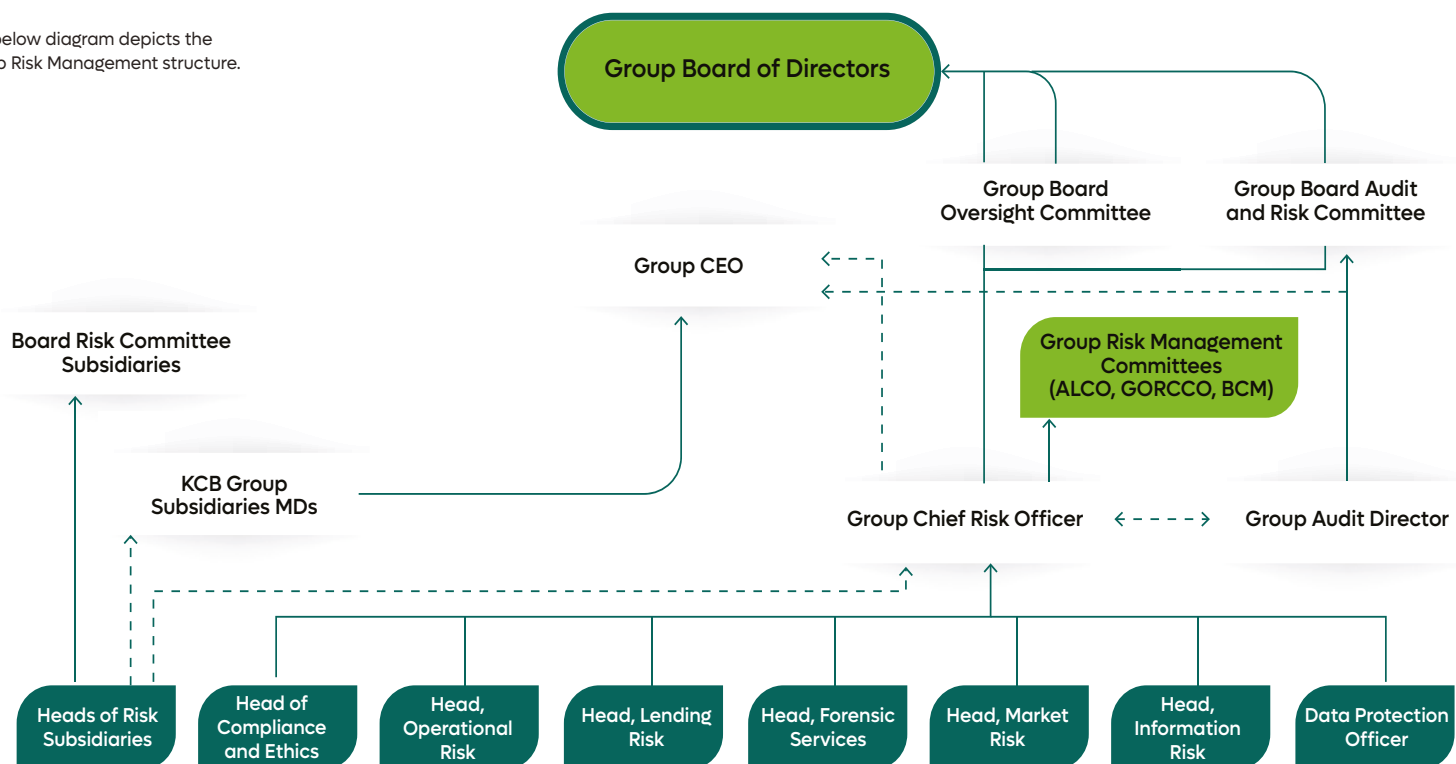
below diagram depicts the
p Risk Management structure.

Group Board of Directors

Group Board Oversight Committee

Group Board Audit and Risk Committee

Group CEO

Board Risk Committee Subsidiaries

Group Risk Management Committees (ALCO, GORCCO, BCM)

KCB Group Subsidiaries MDs

Group Chief Risk Officer

Group Audit Director

Heads of Risk Subsidiaries

Head of Compliance and Ethics

Head, Operational Risk

Head, Lending Risk

Head, Forensic Services

Head, Market Risk

Head, Information Risk

Data Protection Officer